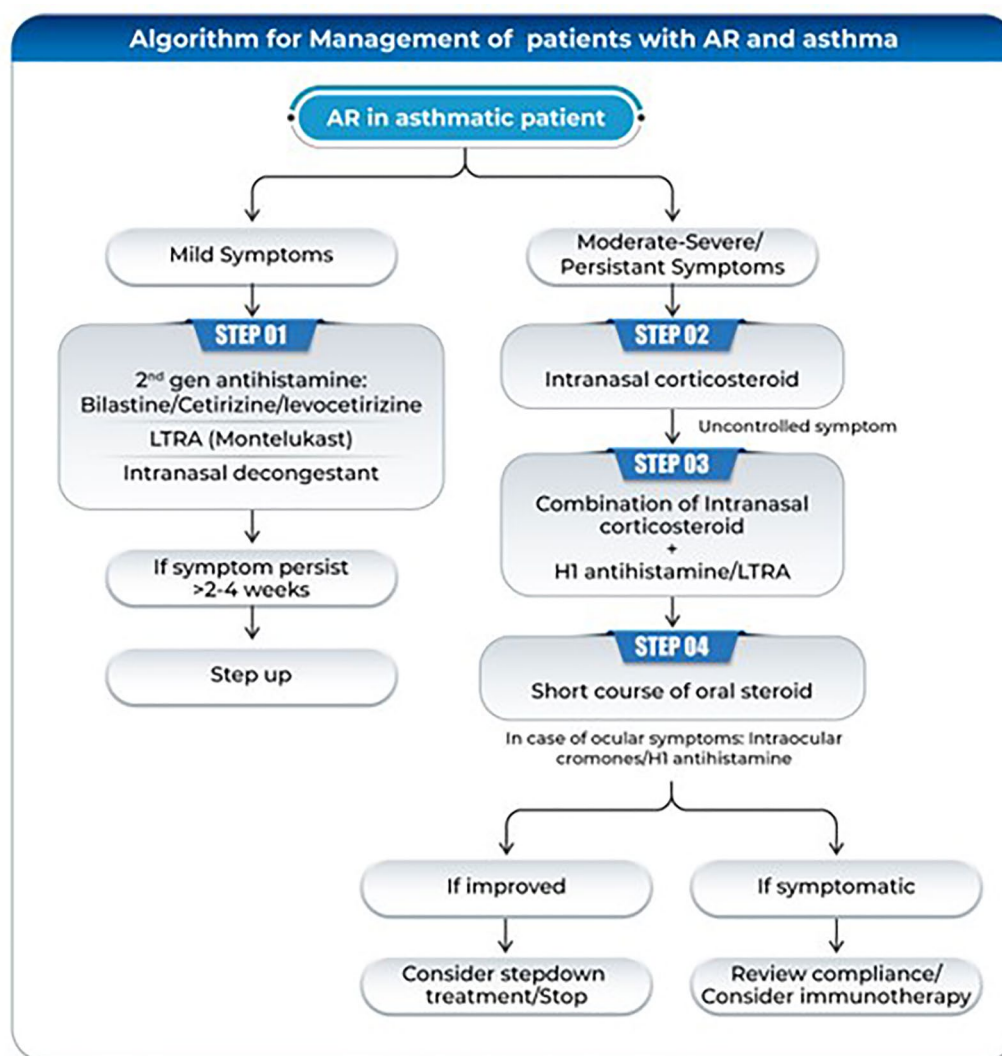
Algorithm for Management of patients with AR and asthma

AR in asthmatic patient

Mild Symptoms

STEP 01

2$^{nd}$ gen antihistamine: Bilastine/Cetirizine/levocetirizine

LTRA (Montelukast)

Intranasal decongestant

If symptom persist >2-4 weeks

Step up

Moderate-Severe/ Persistant Symptoms

STEP 02

Intranasal corticosteroid

Uncontrolled symptom

STEP 03

Combination of Intranasal corticosteroid + H1 antihistamine/LTRA

STEP 04

Short course of oral steroid

In case of ocular symptoms: Intraocular cromones/H1 antihistamine

If improved

Consider stepdown treatment/Stop

If symptomatic

Review compliance/ Consider immunotherapy